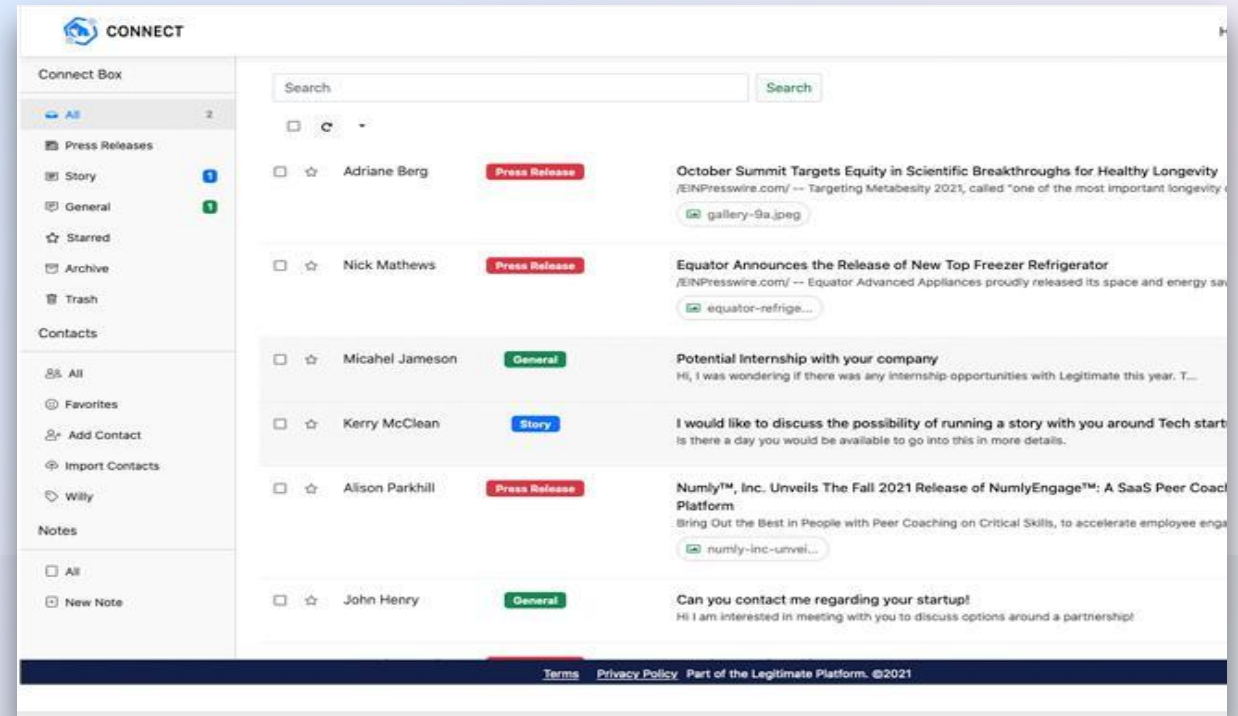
CONNECT

H

Connect Box

All 2

Press Releases

Story 1

General 1

Starred

Archive

Trash

Contacts

All

Favorites

Add Contact

Import Contacts

Willy

Notes

All

New Note

Search

Search

Adriane Berg | Press Release | October Summit Targets Equity in Scientific Breakthroughs for Healthy Longevity
/EINPresswire.com/ -- Targeting Metabesity 2021, called "one of the most important longevity
gallery-9a.jpeg

Nick Mathews | Press Release | Equator Announces the Release of New Top Freezer Refrigerator
/EINPresswire.com/ -- Equator Advanced Appliances proudly released its space and energy sa
equator-refrige...

Micahel Jameson | General | Potential Internship with your company
Hi, I was wondering if there was any internship opportunities with Legitimate this year. T...

Kerry McClean | Story | I would like to discuss the possibility of running a story with you around Tech start
Is there a day you would be available to go into this in more details.

Alison Parkhill | Press Release | Numly™, Inc. Unveils The Fall 2021 Release of NumlyEngage™: A SaaS Peer Coac Platform
Bring Out the Best in People with Peer Coaching on Critical Skills, to accelerate employee enga
numly-inc-unvei...

John Henry | General | Can you contact me regarding your startup!
Hi I am interested in meeting with you to discuss options around a partnership!

Terms Privacy Policy Part of the Legitimate Platform. ©2021